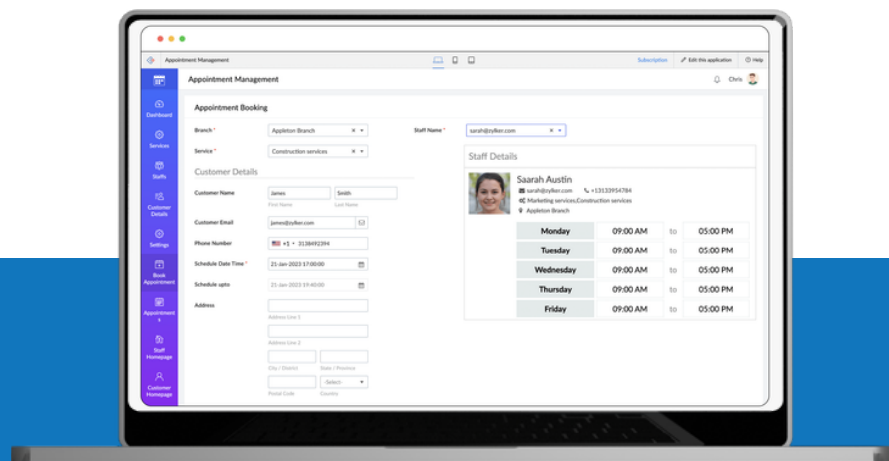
Appointment Management

Subscription | Edit this application | Help

Appointment Management

Chris

Dashboard
Services
Staffs
Customer Details
Settings
Book Appointment
Appointments
Staff Homepage
Customer Homepage

Appointment Booking

Branch * Appleton Branch

Staff Name * sarah@zylker.com

Service * Construction services

Customer Details

Customer Name James Smith
First Name Last Name

Customer Email james@zylker.com

Phone Number +1 3138492394

Schedule Date Time * 21-Jan-2023 17:00:00

Schedule upto 21-Jan-2023 19:40:00

Address
Address Line 1
Address Line 2
City / District State / Province
Postal Code -Select- Country

Staff Details

Saarah Austin
sarah@zylker.com +13133954784
Marketing services,Construction services
Appleton Branch

| Monday | 09:00 AM | to | 05:00 PM |
|---|---|---|---|
| Tuesday | 09:00 AM | to | 05:00 PM |
| Wednesday | 09:00 AM | to | 05:00 PM |
| Thursday | 09:00 AM | to | 05:00 PM |
| Friday | 09:00 AM | to | 05:00 PM |